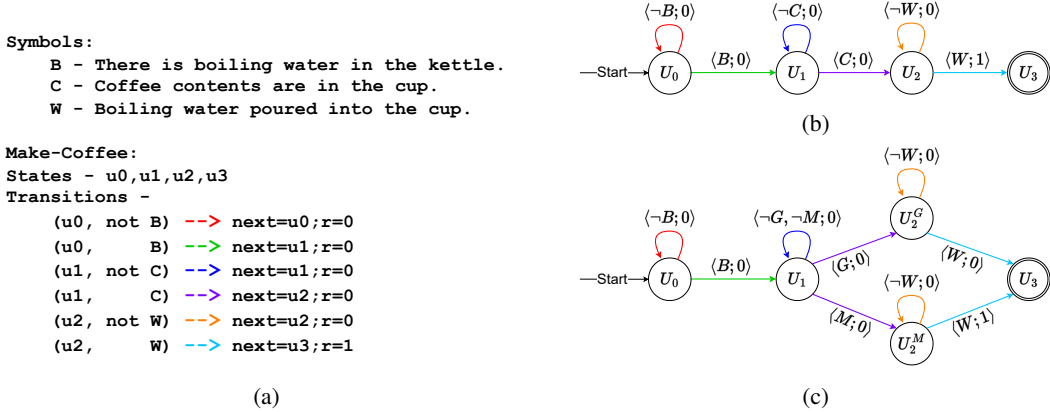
Symbols:
B - There is boiling water in the kettle.
C - Coffee contents are in the cup.
W - Boiling water poured into the cup.

Make-Coffee:
States - u0,u1,u2,u3
Transitions -
(u0, not B) --> next=u0;r=0
(u0, B) --> next=u1;r=0
(u1, not C) --> next=u1;r=0
(u1, C) --> next=u2;r=0
(u2, not W) --> next=u2;r=0
(u2, W) --> next=u3;r=1

(a)

$\langle \neg B; 0\rangle$ $\langle \neg C; 0\rangle$ $\langle \neg W; 0\rangle$
Start $U_0$ $\langle B; 0\rangle$ $U_1$ $\langle C; 0\rangle$ $U_2$ $\langle W; 1\rangle$ $U_3$

(b)

$\langle \neg W; 0\rangle$
$\langle \neg B; 0\rangle$ $\langle \neg G, \neg M; 0\rangle$ $U_2^G$
Start $U_0$ $\langle B; 0\rangle$ $U_1$ $\langle G; 0\rangle$ $\langle W; 0\rangle$ $U_3$
$\langle \neg W; 0\rangle$
$\langle M; 0\rangle$ $U_2^M$ $\langle W; 1\rangle$

(c)